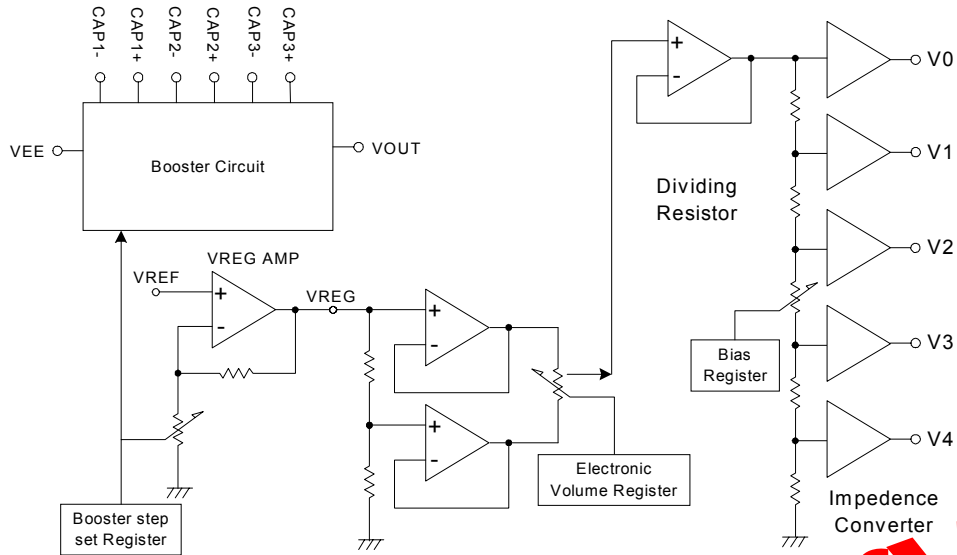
CAP1-
CAP1+
CAP2-
CAP2+
CAP3-
CAP3+
VEE
Booster Circuit
VOUT
VREG AMP
VREF
+
-
VREG
+
-
+
-
+
-
Dividing Resistor
V0
V1
V2
V3
V4
Bias Register
Electronic Volume Register
Booster step set Register
Impedence Converter